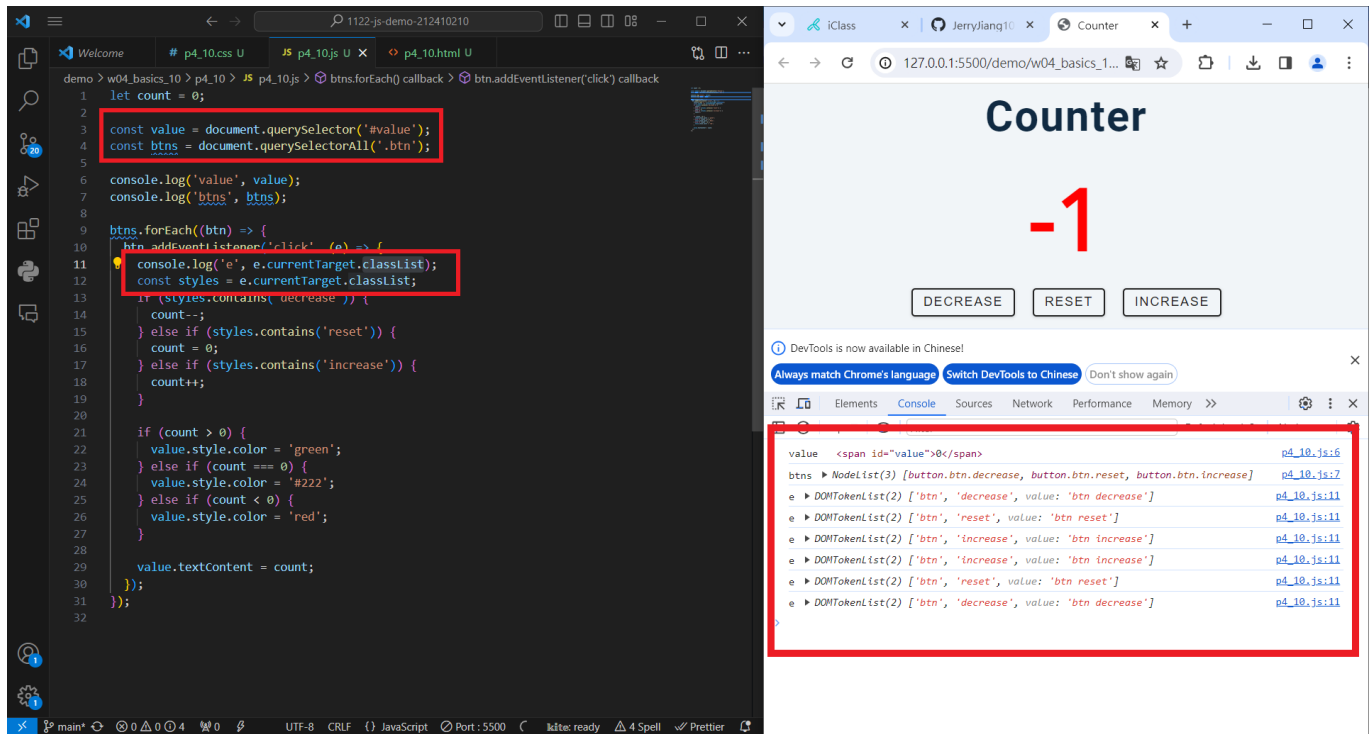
1122-js-demo-212410210

Welcome # p4_10.css U JS p4_10.js U × p4_10.html U

demo > w04_basics_10 > p4_10 > JS p4_10.js > btns.forEach() callback > btn.addEventListener('click') callback

```
1  let count = 0;
2
3  const value = document.querySelector('#value');
4  const btns = document.querySelectorAll('.btn');
5
6  console.log('value', value);
7  console.log('btns', btns);
8
9  btns.forEach((btn) => {
10   btn.addEventListener('click', (e) => {
11     console.log('e', e.currentTarget.classList);
12     const styles = e.currentTarget.classList;
13     if (styles.contains('decrease')) {
14       count--;
15     } else if (styles.contains('reset')) {
16       count = 0;
17     } else if (styles.contains('increase')) {
18       count++;
19     }
20
21     if (count > 0) {
22       value.style.color = 'green';
23     } else if (count === 0) {
24       value.style.color = '#222';
25     } else if (count < 0) {
26       value.style.color = 'red';
27     }
28
29     value.textContent = count;
30   });
31 });
32
```

main* ⊗ 0 ⚠ 0 ⓘ 4 0 UTF-8 CRLF {} JavaScript Port : 5500 ready 4 Spell Prettier

iClass × JerryJiang10 × Counter × +

127.0.0.1:5500/demo/w04_basics_1...

Counter

-1

DECREASE RESET INCREASE

DevTools is now available in Chinese!

Always match Chrome's language Switch DevTools to Chinese Don't show again

Elements Console Sources Network Performance Memory

value <span id="value">0</span> p4_10.js:6
btns ▶ NodeList(3) [button.btn.decrease, button.btn.reset, button.btn.increase] p4_10.js:7
e ▶ DOMTokenList(2) ['btn', 'decrease', value: 'btn decrease'] p4_10.js:11
e ▶ DOMTokenList(2) ['btn', 'reset', value: 'btn reset'] p4_10.js:11
e ▶ DOMTokenList(2) ['btn', 'increase', value: 'btn increase'] p4_10.js:11
e ▶ DOMTokenList(2) ['btn', 'increase', value: 'btn increase'] p4_10.js:11
e ▶ DOMTokenList(2) ['btn', 'reset', value: 'btn reset'] p4_10.js:11
e ▶ DOMTokenList(2) ['btn', 'decrease', value: 'btn decrease'] p4_10.js:11